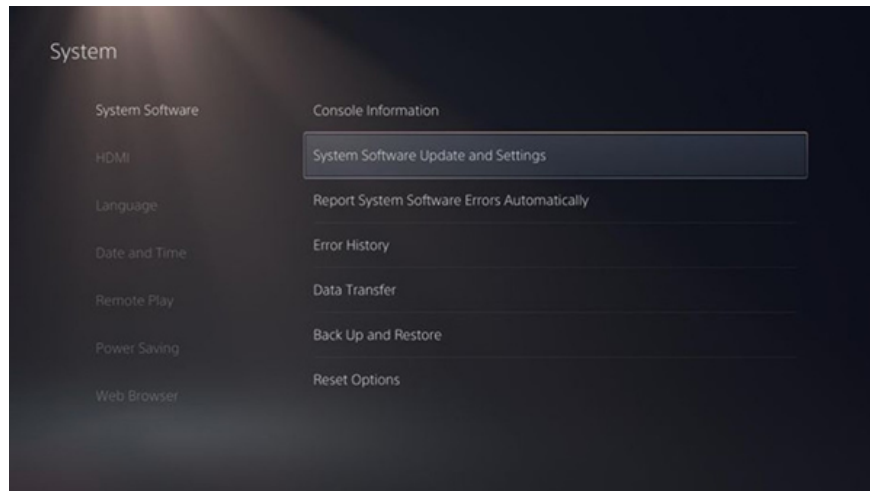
System

System Software
HDMI
Language
Date and Time
Remote Play
Power Saving
Web Browser

Console Information
System Software Update and Settings
Report System Software Errors Automatically
Error History
Data Transfer
Back Up and Restore
Reset Options